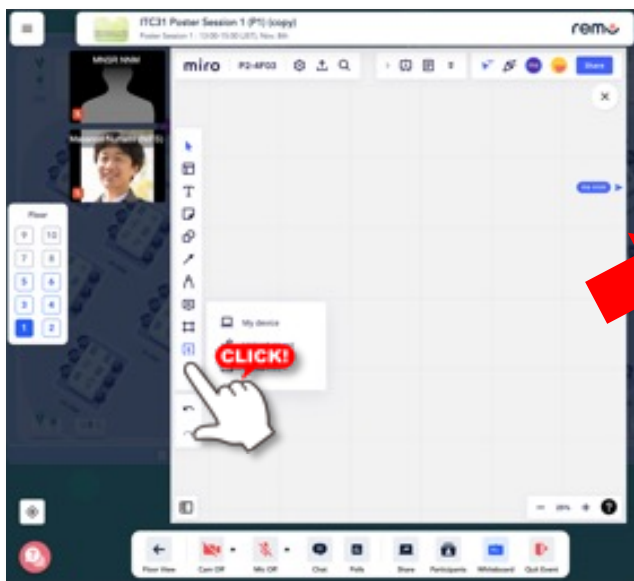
ITC31 Poster Session 1 (P1) (copy)

Poster Session 1 · 13:00-15:00 (JST), Nov. 8th

remo

MINSR NNM

Masahiro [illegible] (he/his)

Floor

9 10

7 8

5 6

3 4

1 2

miro P2-4F03

Share

My device

CLICK!

Floor View

Cam Off

Mic Off

Chat

Polls

Share

Participants

Whiteboard

Quit Event